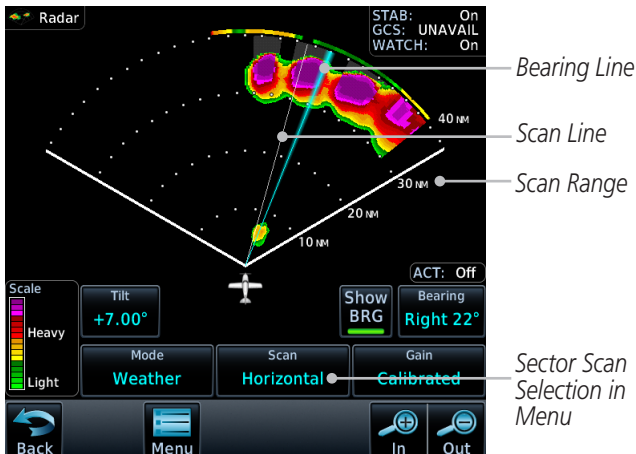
Radar

STAB: On
GCS: UNAVAIL
WATCH: On

Bearing Line

Scan Line

Scan Range

40 NM

30 NM

20 NM

10 NM

ACT: Off

Scale

Heavy

Light

Tilt
+7.00°

Show BRG

Bearing
Right 22°

Mode
Weather

Scan
Horizontal

Gain
Calibrated

Sector Scan Selection in Menu

Back

Menu

In

Out